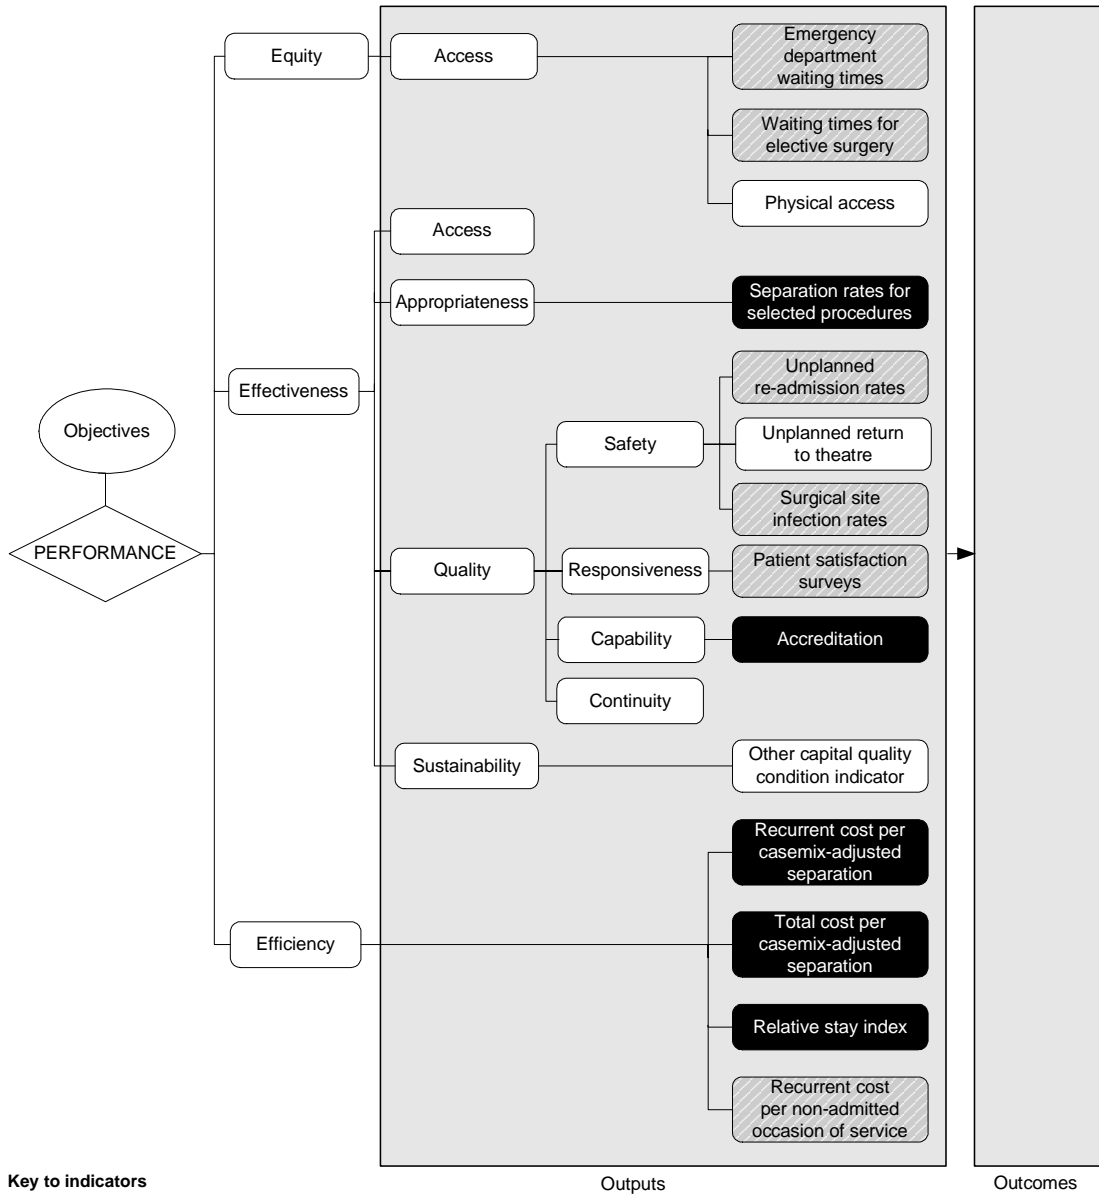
Objectives

PERFORMANCE

Equity

Access

Emergency department waiting times

Waiting times for elective surgery

Physical access

Effectiveness

Access

Appropriateness

Separation rates for selected procedures

Quality

Safety

Unplanned re-admission rates

Unplanned return to theatre

Surgical site infection rates

Responsiveness

Patient satisfaction surveys

Capability

Accreditation

Continuity

Sustainability

Other capital quality condition indicator

Efficiency

Recurrent cost per casemix-adjusted separation

Total cost per casemix-adjusted separation

Relative stay index

Recurrent cost per non-admitted occasion of service

Key to indicators

Outputs

Outcomes